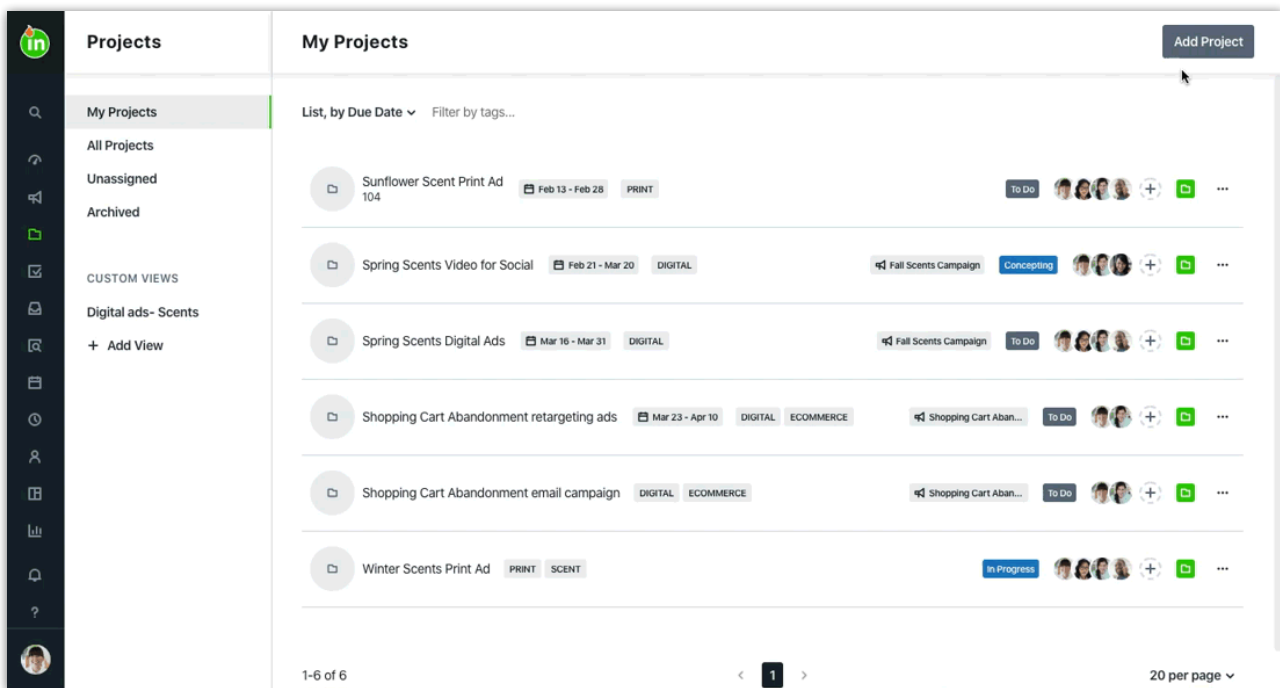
in

Projects

My Projects
All Projects
Unassigned
Archived

CUSTOM VIEWS
Digital ads- Scents
+ Add View

My Projects

Add Project

List, by Due Date ⌄ Filter by tags...

Sunflower Scent Print Ad
104
Feb 13 - Feb 28 PRINT
To Do

Spring Scents Video for Social
Feb 21 - Mar 20 DIGITAL
Fall Scents Campaign
Concepting

Spring Scents Digital Ads
Mar 16 - Mar 31 DIGITAL
Fall Scents Campaign
To Do

Shopping Cart Abandonment retargeting ads
Mar 23 - Apr 10 DIGITAL ECOMMERCE
Shopping Cart Aban...
To Do

Shopping Cart Abandonment email campaign
DIGITAL ECOMMERCE
Shopping Cart Aban...
To Do

Winter Scents Print Ad
PRINT SCENT
In Progress

1-6 of 6
‹ 1 ›
20 per page ⌄